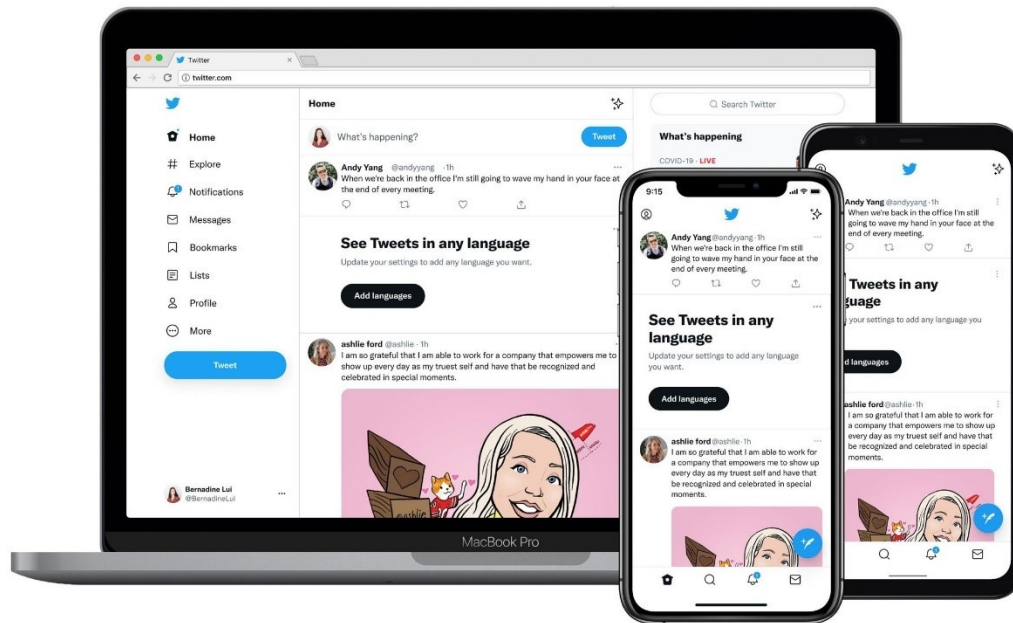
Twitter
twitter.com

Home
Explore
Notifications
Messages
Bookmarks
Lists
Profile
More
Tweet

Bernadine Lui
@BernadineLui

Home
What's happening?
Tweet

Andy Yang @andyyang · 1h
When we're back in the office I'm still going to wave my hand in your face at the end of every meeting.

See Tweets in any language
Update your settings to add any language you want.
Add languages

ashlie ford @ashlie · 1h
I am so grateful that I am able to work for a company that empowers me to show up every day as my truest self and have that be recognized and celebrated in special moments.

Search Twitter
What's happening
COVID-19 · LIVE

MacBook Pro

9:15

Andy Yang @andyyang · 1h
When we're back in the office I'm still going to wave my hand in your face at the end of every meeting.

See Tweets in any language
Update your settings to add any language you want.
Add languages

ashlie ford @ashlie · 1h
I am so grateful that I am able to work for a company that empowers me to show up every day as my truest self and have that be recognized and celebrated in special moments.

Andy Yang @andyyang · 1h
When we're back in the office I'm still going to wave my hand in your face at the end of every meeting.

Tweets in any
guage
your settings to add any language you
d languages

ford @ashlie · 1h
I am so grateful that I am able to work for a company that empowers me to show up every day as my truest self and have that be recognized and celebrated in special moments.